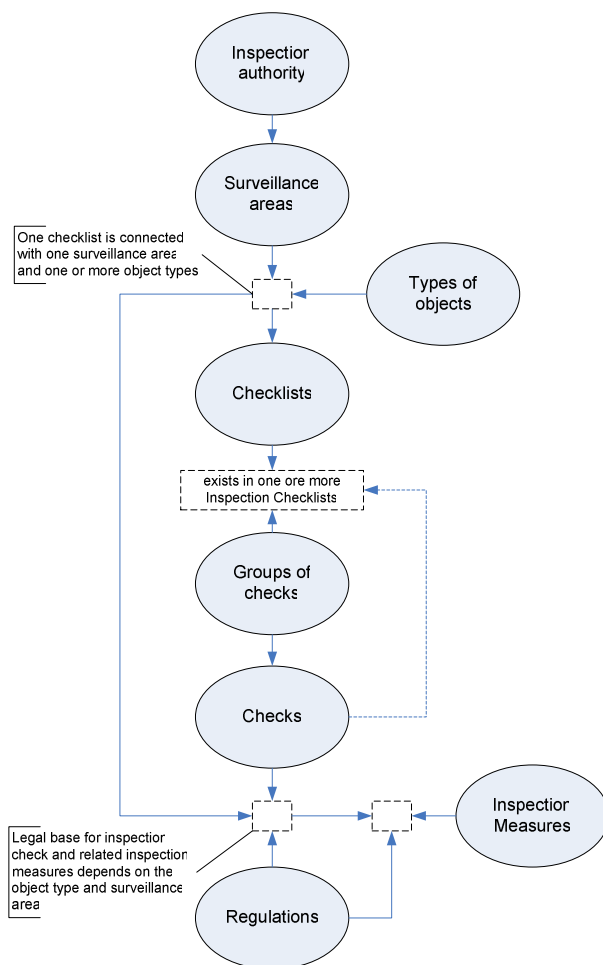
Inspection authority

Surveillance areas

One checklist is connected with one surveillance area and one or more object types

Types of objects

Checklists

exists in one ore more Inspection Checklists

Groups of checks

Checks

Legal base for inspection check and related inspection measures depends on the object type and surveillance area

Inspection Measures

Regulations